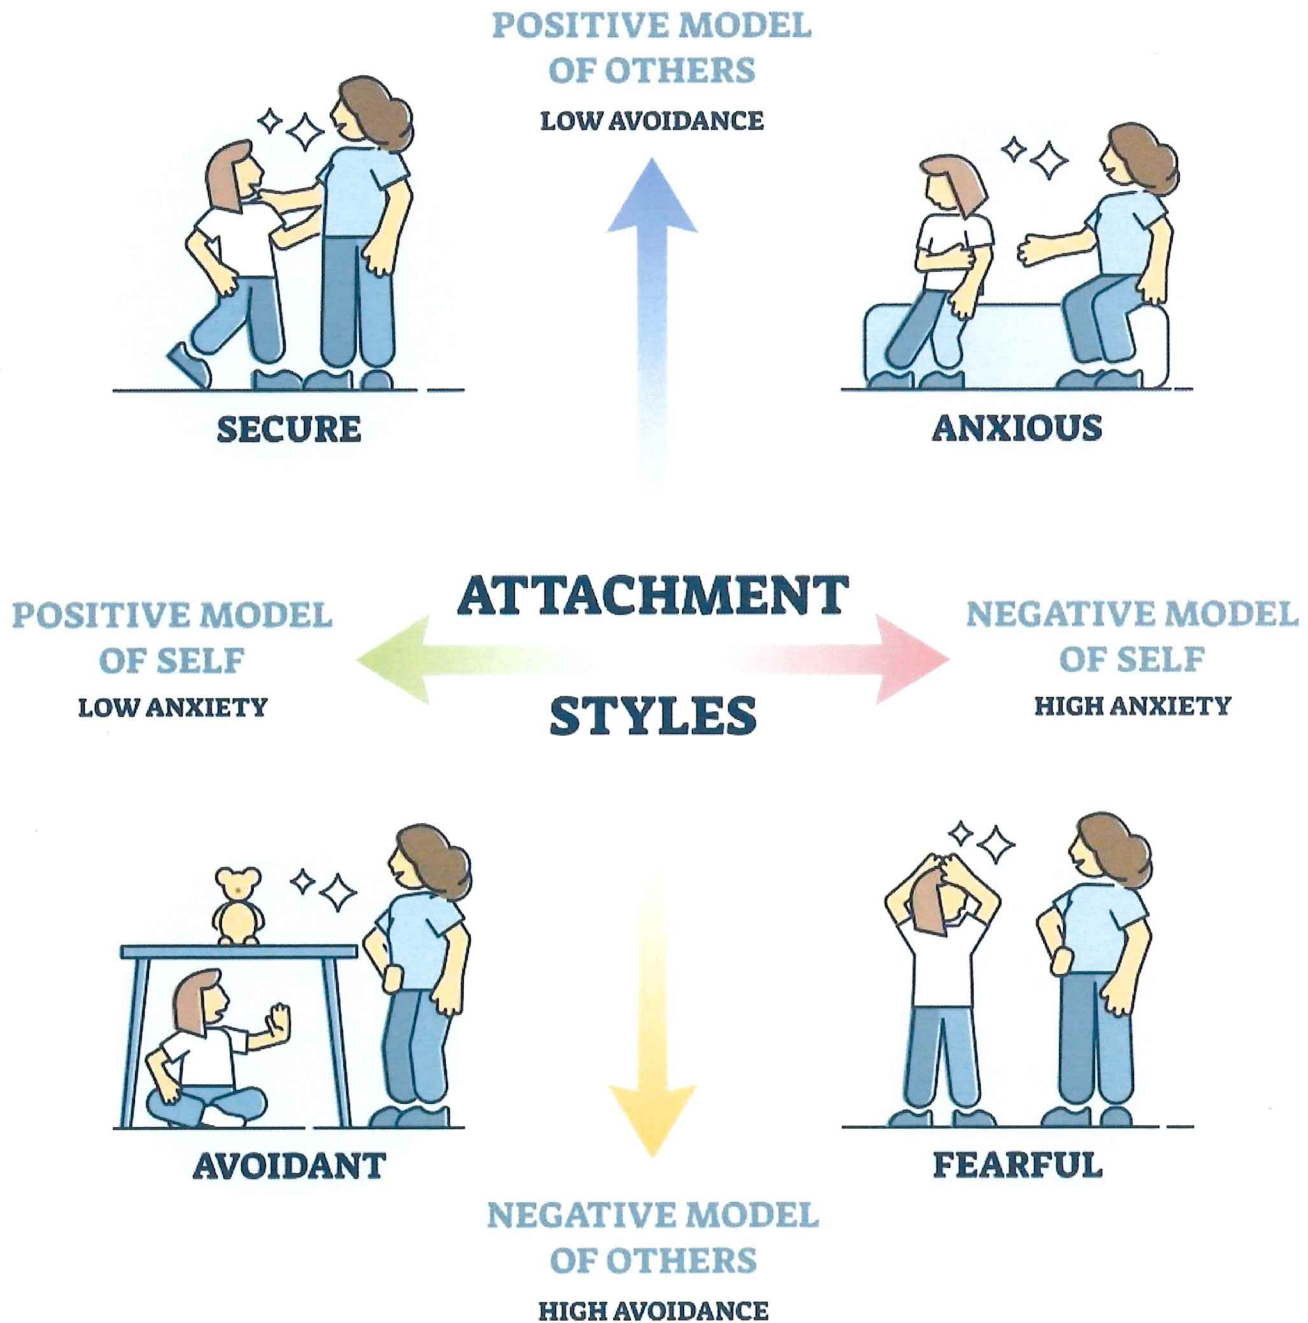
POSITIVE MODEL OF OTHERS
LOW AVOIDANCE

SECURE

ANXIOUS

POSITIVE MODEL OF SELF
LOW ANXIETY

ATTACHMENT
STYLES

NEGATIVE MODEL OF SELF
HIGH ANXIETY

AVOIDANT

FEARFUL

NEGATIVE MODEL OF OTHERS
HIGH AVOIDANCE